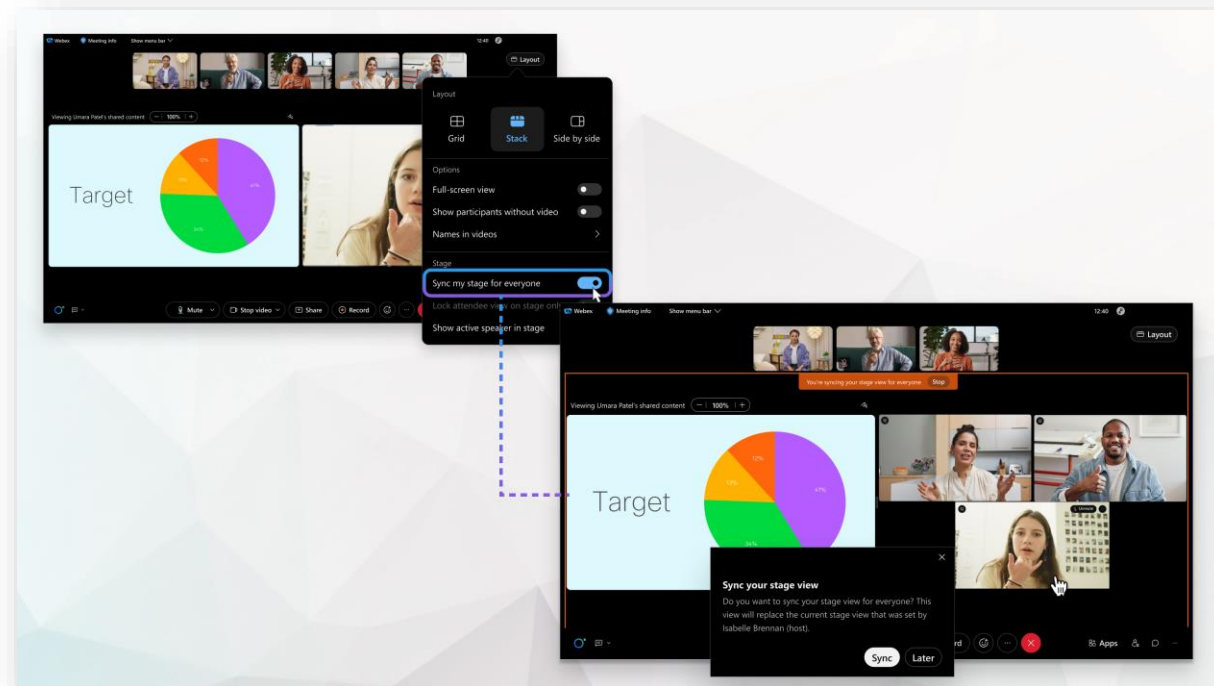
Webex Meeting info Show menu bar

12:40

Layout

Viewing Umara Patel's shared content − 100% +

Target

12%
14%
47%
34%

Layout
Grid Stack Side by side

Options
Full-screen view
Show participants without video
Names in videos

Stage
Sync my stage for everyone
Lock attendee view on stage only
Show active speaker in stage

Mute Stop video Share Record

Webex Meeting info Show menu bar

12:40

Layout

You're syncing your stage view for everyone Stop

Viewing Umara Patel's shared content − 100% +

Target

12%
14%
47%
34%

Unmute

Sync your stage view

Do you want to sync your stage view for everyone? This view will replace the current stage view that was set by Isabelle Brennan (host).

Sync Later

rd

Apps